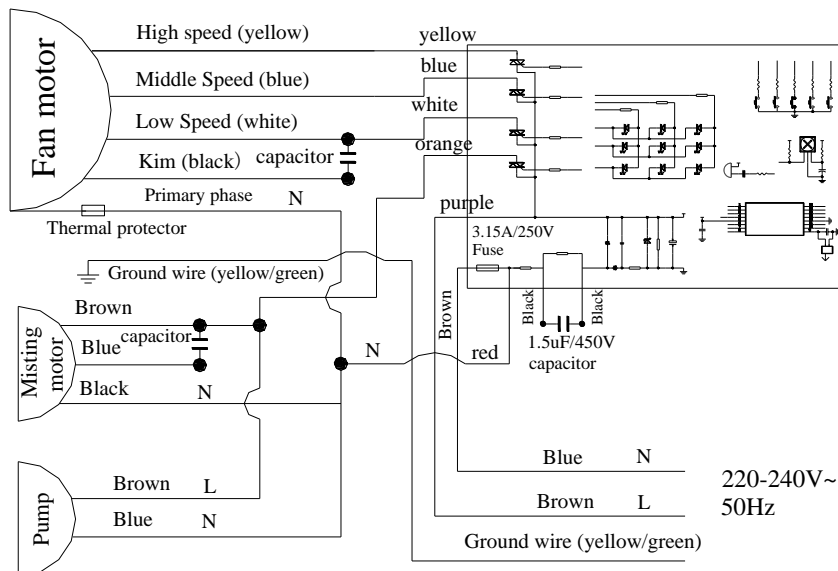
Fan motor

High speed (yellow)
Middle Speed (blue)
Low Speed (white)
Kim (black)
capacitor
Primary phase
N
Thermal protector

yellow
blue
white
orange
purple

3.15A/250V
Fuse

Ground wire (yellow/green)

Misting motor
Brown
Blue
capacitor
Black
N

N
red
Brown
Black
Black
1.5uF/450V
capacitor

Pump
Brown
L
Blue
N

Blue
N
Brown
L
220-240V~
50Hz
Ground wire (yellow/green)